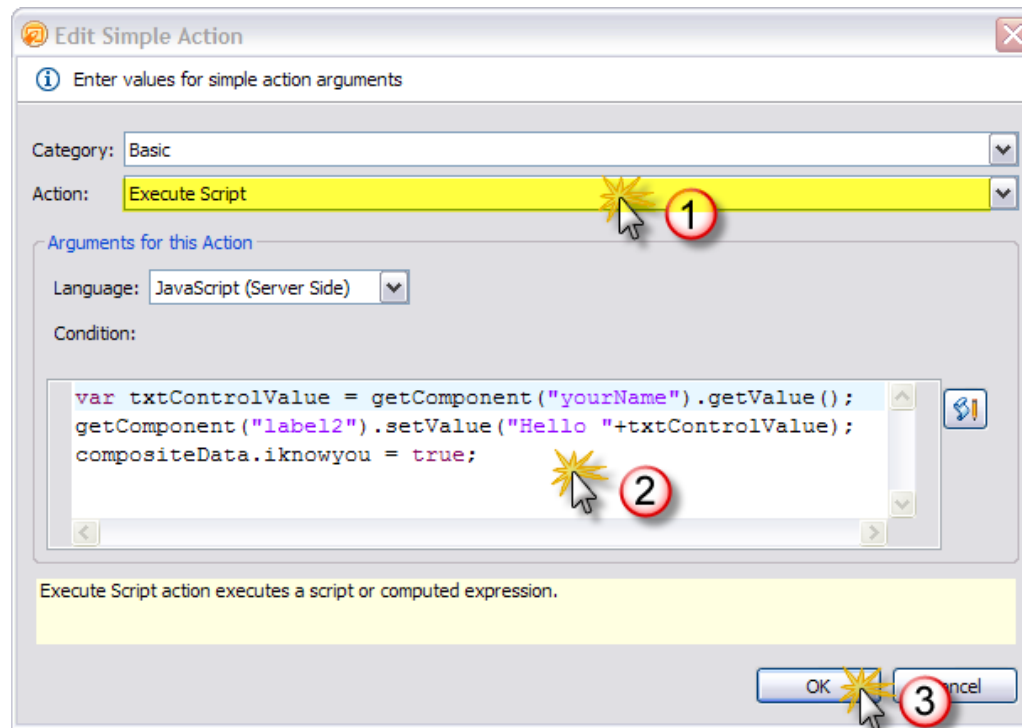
Edit Simple Action

Enter values for simple action arguments

Category: Basic

Action: Execute Script

1

Arguments for this Action

Language: JavaScript (Server Side)

Condition:

var txtControlValue = getComponent("yourName").getValue();
getComponent("label2").setValue("Hello "+txtControlValue);
compositeData.iknowyou = true;

2

Execute Script action executes a script or computed expression.

OK

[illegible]ncel

3